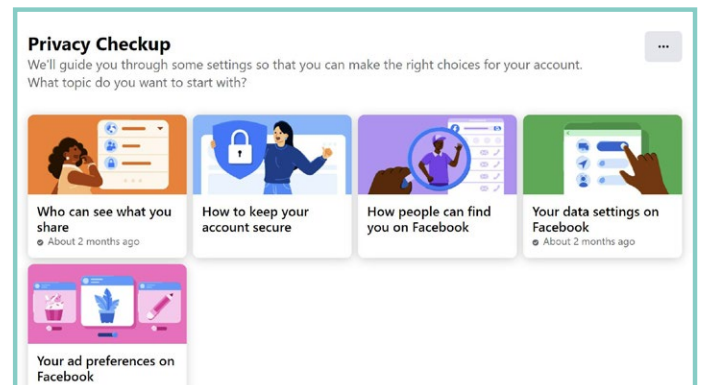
Privacy Checkup

We'll guide you through some settings so that you can make the right choices for your account. What topic do you want to start with?

···

Who can see what you share
About 2 months ago

How to keep your account secure

How people can find you on Facebook

Your data settings on Facebook
About 2 months ago

Your ad preferences on Facebook